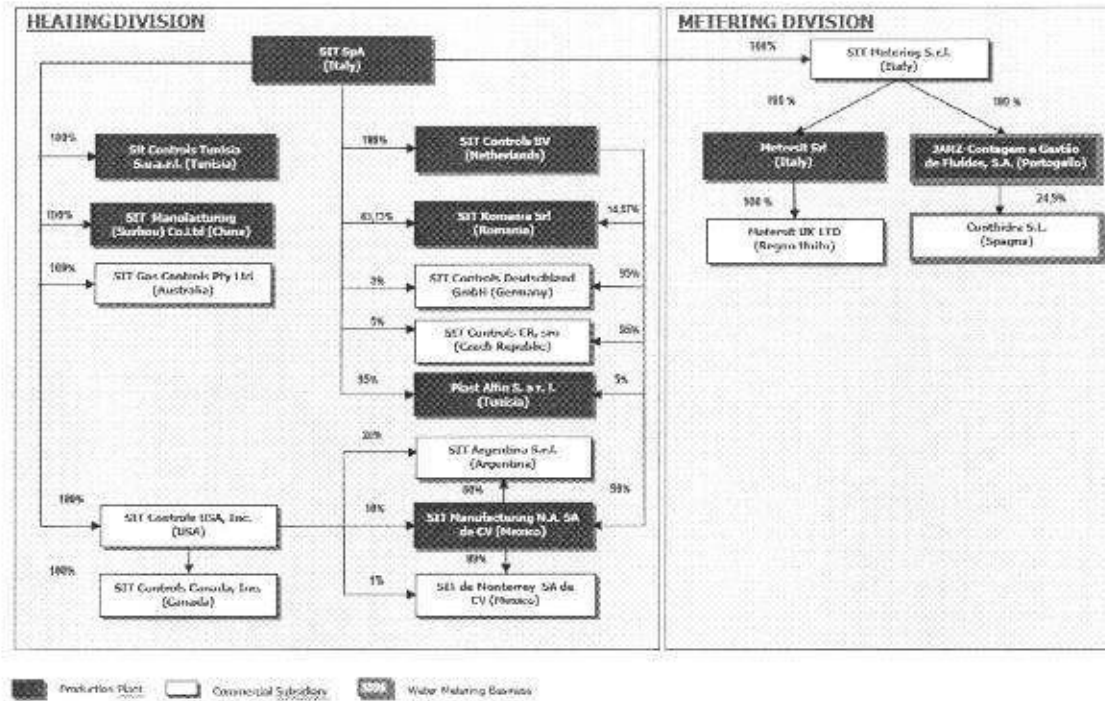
HEATING DIVISION

SIT SpA (Italy)

100%

SIT Controls Tunisia S.u.a.r.l. (Tunisia)

100%

SIT Manufacturing (Suzhou) Co.Ltd (China)

100%

SIT Gas Controls Pty Ltd (Australia)

100%

SIT Controls BV (Netherlands)

85,13%

SIT Romania Srl (Romania)

14,87%

5%

SIT Controls Deutschland GmbH (Germany)

95%

5%

SIT Controls CR, sro (Czech Republic)

95%

95%

Plast Alfin S. a r. l. (Tunisia)

5%

20%

SIT Argentina S.r.l. (Argentina)

80%

100%

SIT Controls USA, Inc. (USA)

10%

SIT Manufacturing N.A. SA de CV (Mexico)

90%

99%

100%

SIT Controls Canada, Inc. (Canada)

1%

SIT de Monterrey SA de CV (Mexico)

METERING DIVISION

100%

SIT Metering S.r.l. (Italy)

100 %

100 %

Metersit Srl (Italy)

JANZ-Contagem e Gestão de Fluidos, S.A. (Portogallo)

100 %

Metersit UK LTD (Regno Unito)

24,5%

Conthidra S.L. (Spagna)

Production Plant   Commercial Subsidiary   Water Metering Business